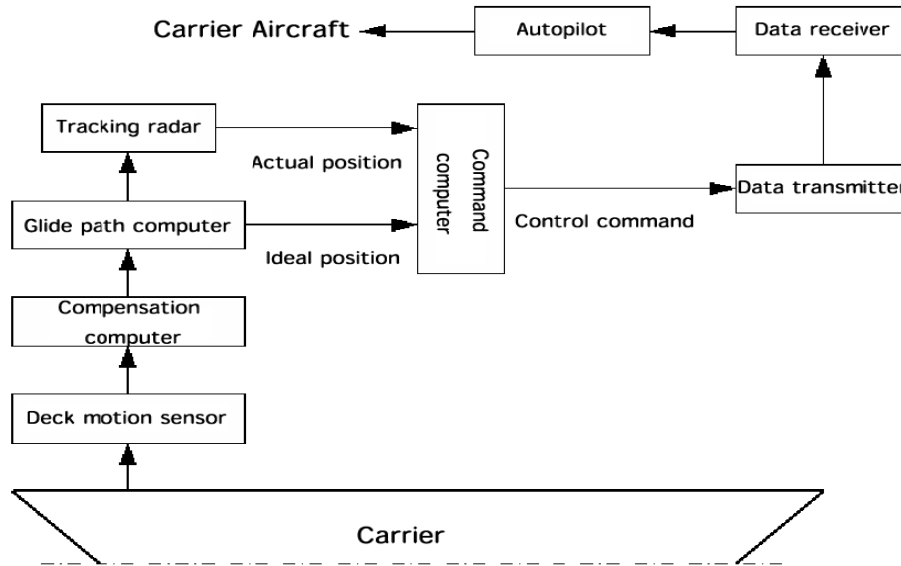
Carrier Aircraft

Autopilot

Data receiver

Tracking radar

Actual position

Command computer

Data transmitter

Glide path computer

Control command

Ideal position

Compensation computer

Deck motion sensor

Carrier